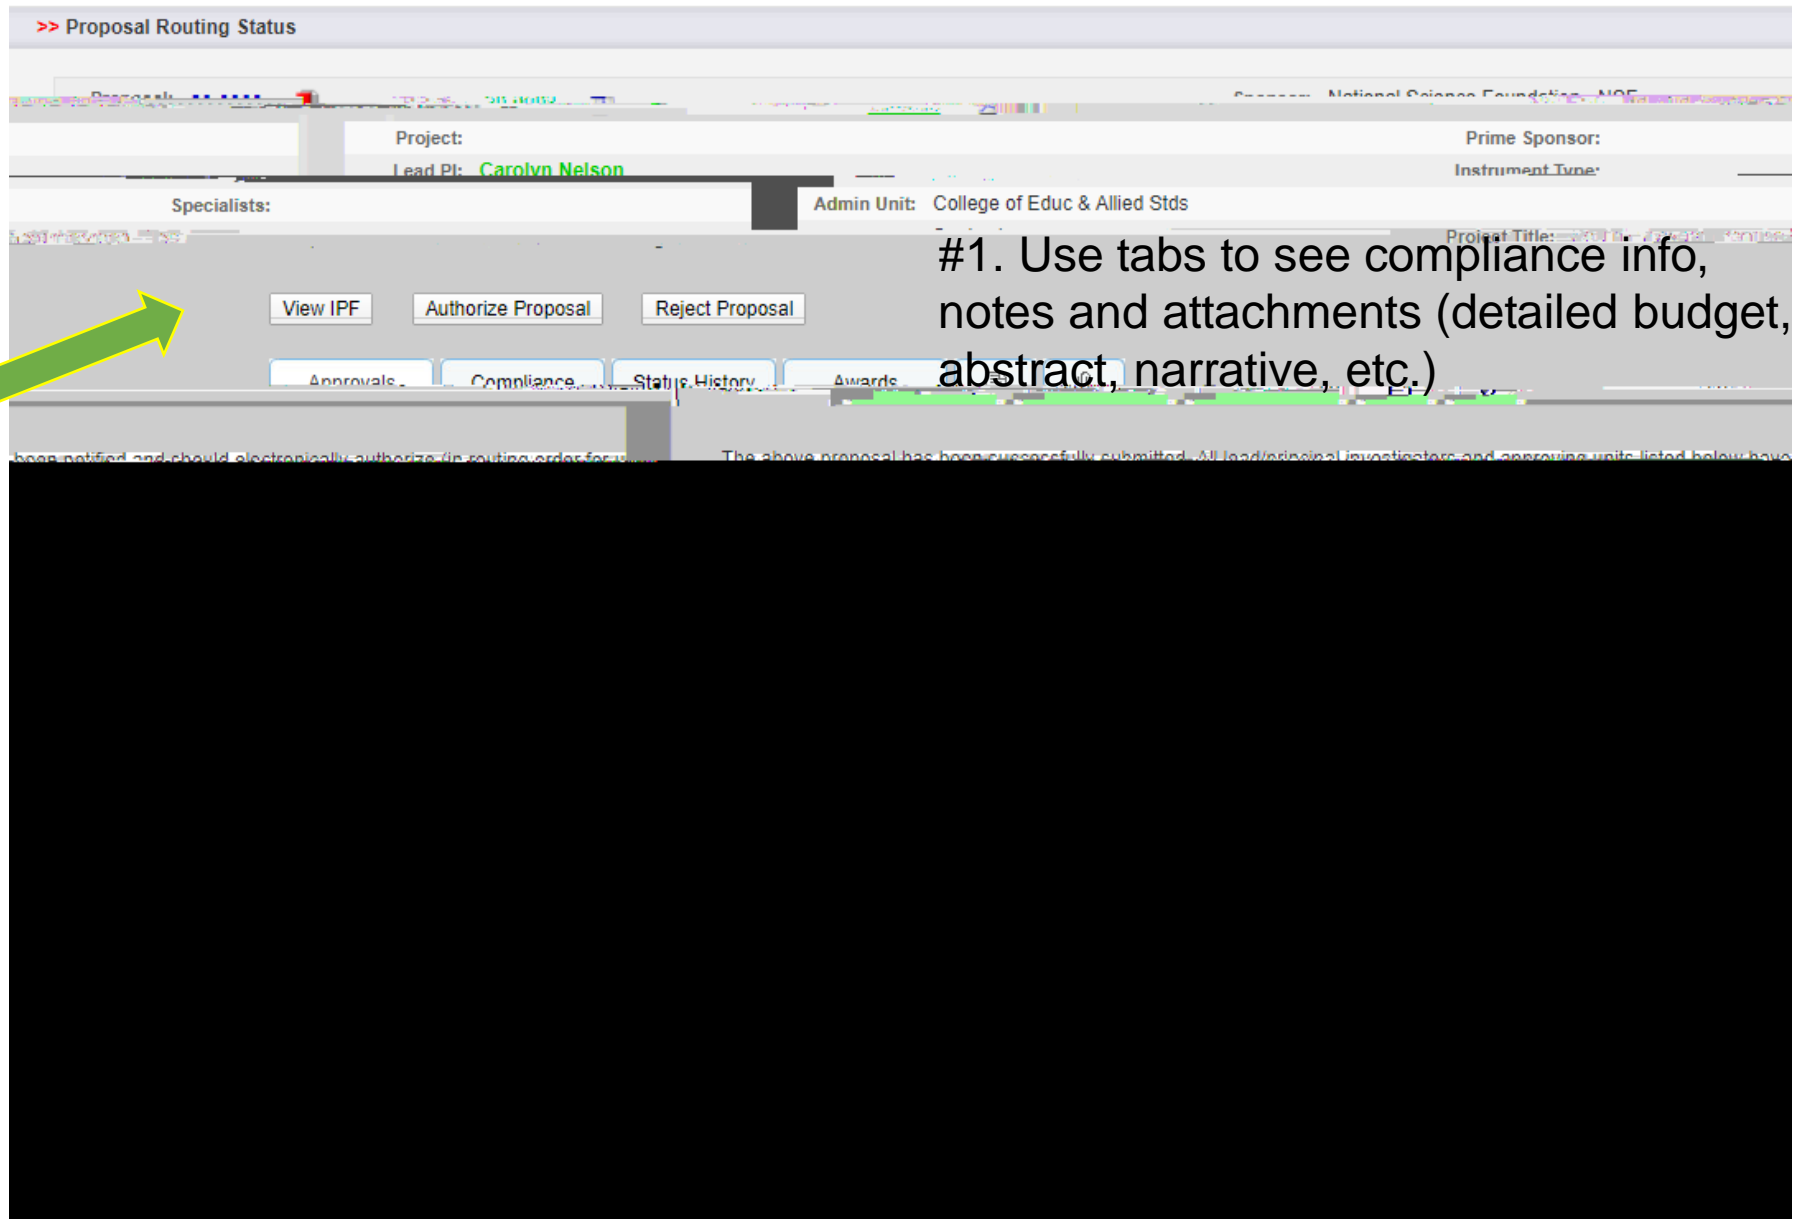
>> Proposal Routing Status

Proposal: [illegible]

Sponsor: National Science Foundation - NSF

Project:

Prime Sponsor:

Lead PI: Carolyn Nelson

Instrument Type:

Specialists:

Admin Unit: College of Educ & Allied Stds

Project Title: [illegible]

#1. Use tabs to see compliance info, notes and attachments (detailed budget, abstract, narrative, etc.)

View IPF

Authorize Proposal

Reject Proposal

Approvals

Compliance

Status History

Awards

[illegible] been notified and should electronically authorize (in routing order for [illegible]

The above proposal has been successfully submitted. All lead/principal investigators and approving units listed below have